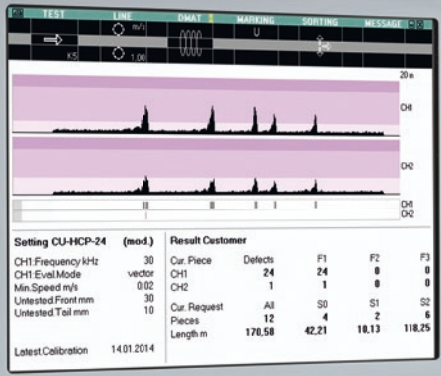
TEST LINE DMAT MARKING SORTING MESSAGE

m/s

K5 1.00

U

20 m

CH1

CH2

CH1
CH2

Setting CU-HCP-24 (mod.)

CH1:Frequency kHz 30
CH1:Eval.Mode vector
Min.Speed m/s 0.02
Untested Front mm 30
Untested Tail mm 10

Latest Calibration 14.01.2014

Result Customer

| Cur. Piece | Defects | F1 | F2 | F3 |
|---|---|---|---|---|
| CH1 | 24 | 24 | 0 | 0 |
| CH2 | 1 | 1 | 0 | 0 |
| Cur. Request | All | S0 | S1 | S2 |
| Pieces | 12 | 4 | 2 | 6 |
| Length m | 170,58 | 42,21 | 10,13 | 118,25 |